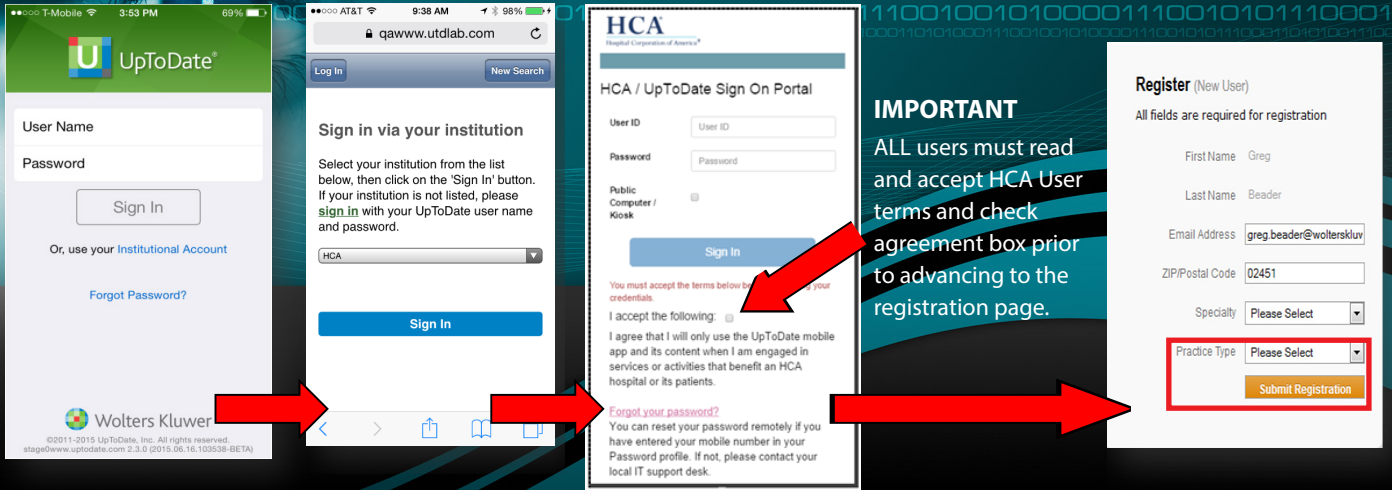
●●○○○ T-Mobile 3:53 PM 69%

UpToDate®

User Name

Password

Sign In

Or, use your Institutional Account

Forgot Password?

Wolters Kluwer

©2011-2015 UpToDate, Inc. All rights reserved. stage0www.uptodate.com 2.3.0 (2015.06.16.103538-BETA)

●●○○○ AT&T 9:38 AM 98%

qawww.utdlab.com

Log In

New Search

Sign in via your institution

Select your institution from the list below, then click on the 'Sign In' button. If your institution is not listed, please sign in with your UpToDate user name and password.

HCA

Sign In

HCA
Hospital Corporation of America

HCA / UpToDate Sign On Portal

User ID

User ID

Password

Password

Public Computer / Kiosk

Sign In

You must accept the terms below be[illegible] your credentials.

I accept the following:

I agree that I will only use the UpToDate mobile app and its content when I am engaged in services or activities that benefit an HCA hospital or its patients.

Forgot your password?

You can reset your password remotely if you have entered your mobile number in your Password profile. If not, please contact your local IT support desk.

IMPORTANT

ALL users must read and accept HCA User terms and check agreement box prior to advancing to the registration page.

Register (New User)

All fields are required for registration

First Name Greg

Last Name Beader

Email Address greg.beader@wolterskluv

ZIP/Postal Code 02451

Specialty Please Select

Practice Type Please Select

Submit Registration